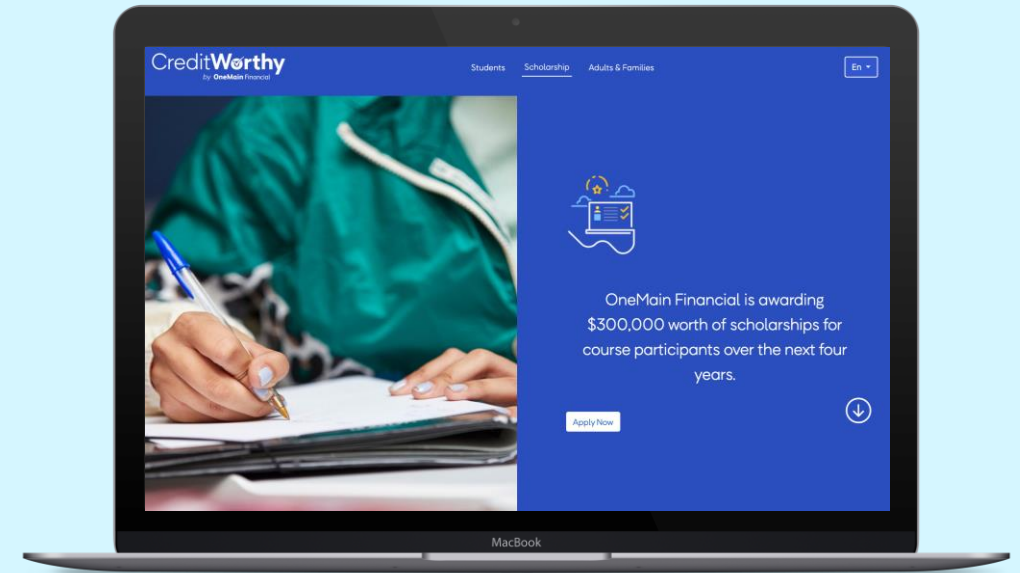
CreditWorthy
by OneMain Financial

Students Scholarship Adults & Families

En

OneMain Financial is awarding $300,000 worth of scholarships for course participants over the next four years.

Apply Now

MacBook